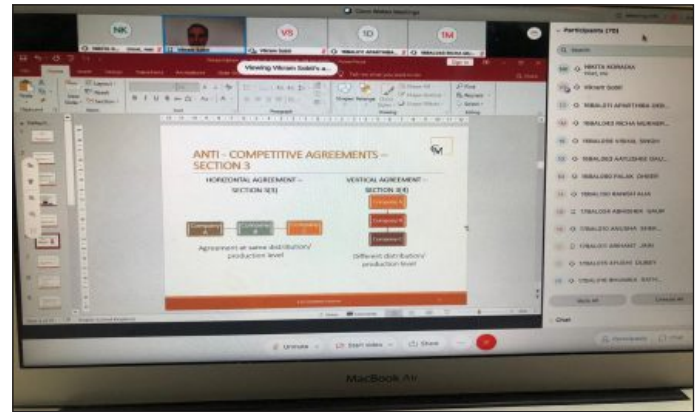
Cisco Webex Meetings

NK

VS

TD

TM

Viewing Vikram Sobti's a...

Participants (75)

Vikram Sobti

ANTI - COMPETITIVE AGREEMENTS – SECTION 3

HORIZONTAL AGREEMENT – SECTION 3(3)

VERTICAL AGREEMENT – SECTION 3(4)

Agreement at same distribution/ production level

Different distribution/ production level

Unmute

Start video

Share

Chat

MacBook Air